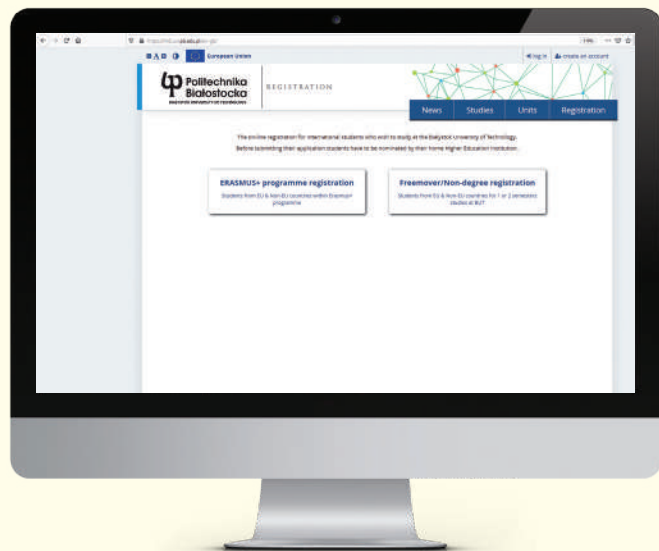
European Union

Log in  create an account

Politechnika Białostocka
BIALYSTOK UNIVERSITY OF TECHNOLOGY

REGISTRATION

News | Studies | Units | Registration

The online registration for international students who wish to study at the Bialystok University of Technology.
Before submitting their application students have to be nominated by their home Higher Education Institution.

ERASMUS+ programme registration
Students from EU & Non-EU countries within Erasmus+ programme

Freemover/Non-degree registration
Students from EU & Non-EU countries for 1 or 2 semesters studies at BUT